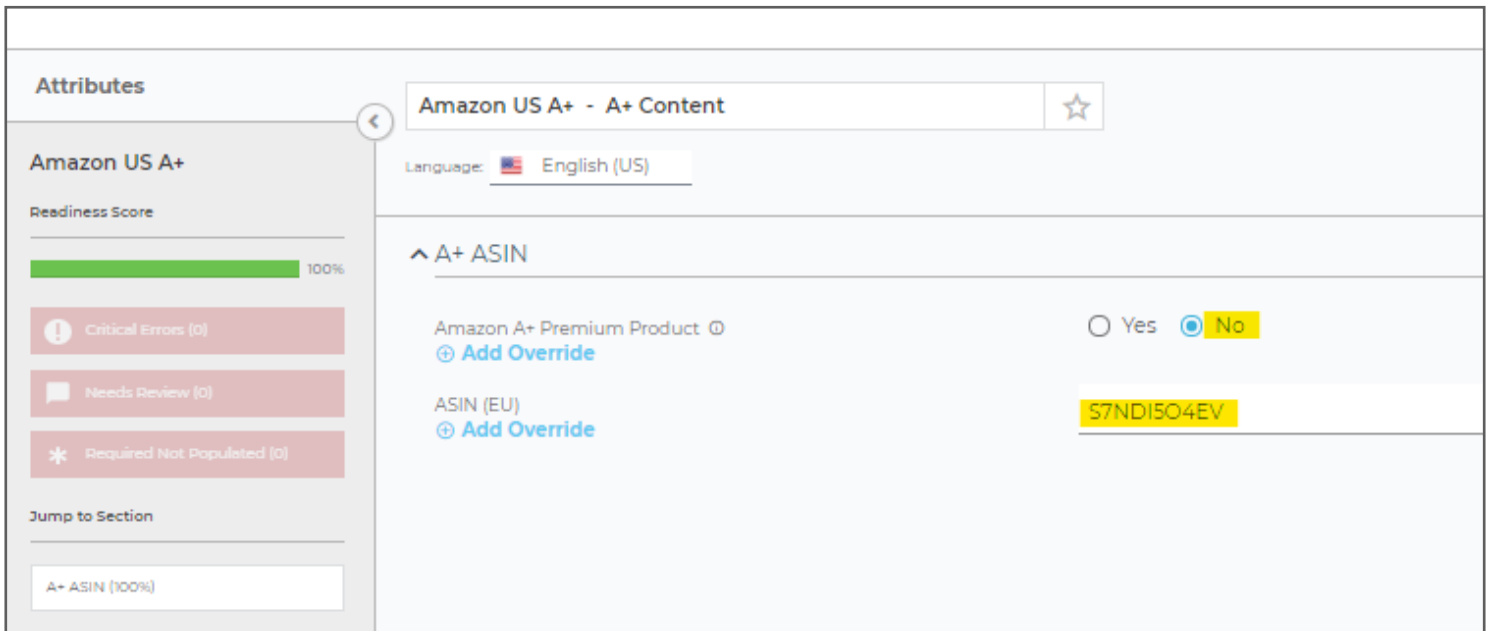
Attributes

Amazon US A+

Readiness Score

100%

Critical Errors (0)

Needs Review (0)

Required Not Populated (0)

Jump to Section

A+ ASIN (100%)

Amazon US A+ - A+ Content

Language: English (US)

A+ ASIN

Amazon A+ Premium Product
⊕ Add Override

Yes No

ASIN (EU)
⊕ Add Override

S7NDI5O4EV